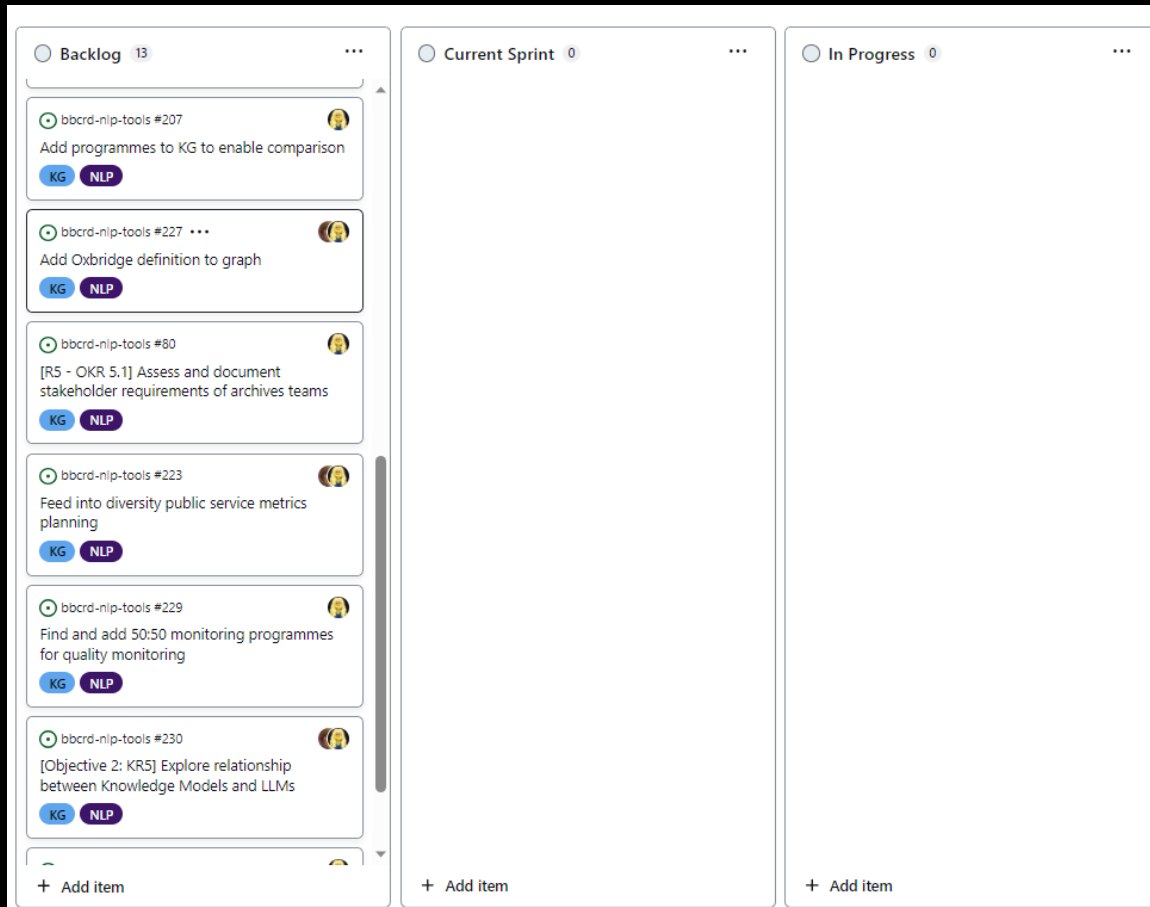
Backlog 13 ···

bbcrd-nlp-tools #207
Add programmes to KG to enable comparison
KG NLP

bbcrd-nlp-tools #227 ···
Add Oxbridge definition to graph
KG NLP

bbcrd-nlp-tools #80
[R5 - OKR 5.1] Assess and document stakeholder requirements of archives teams
KG NLP

bbcrd-nlp-tools #223
Feed into diversity public service metrics planning
KG NLP

bbcrd-nlp-tools #229
Find and add 50:50 monitoring programmes for quality monitoring
KG NLP

bbcrd-nlp-tools #230
[Objective 2: KR5] Explore relationship between Knowledge Models and LLMs
KG NLP

+ Add item

Current Sprint 0 ···

+ Add item

In Progress 0 ···

+ Add item